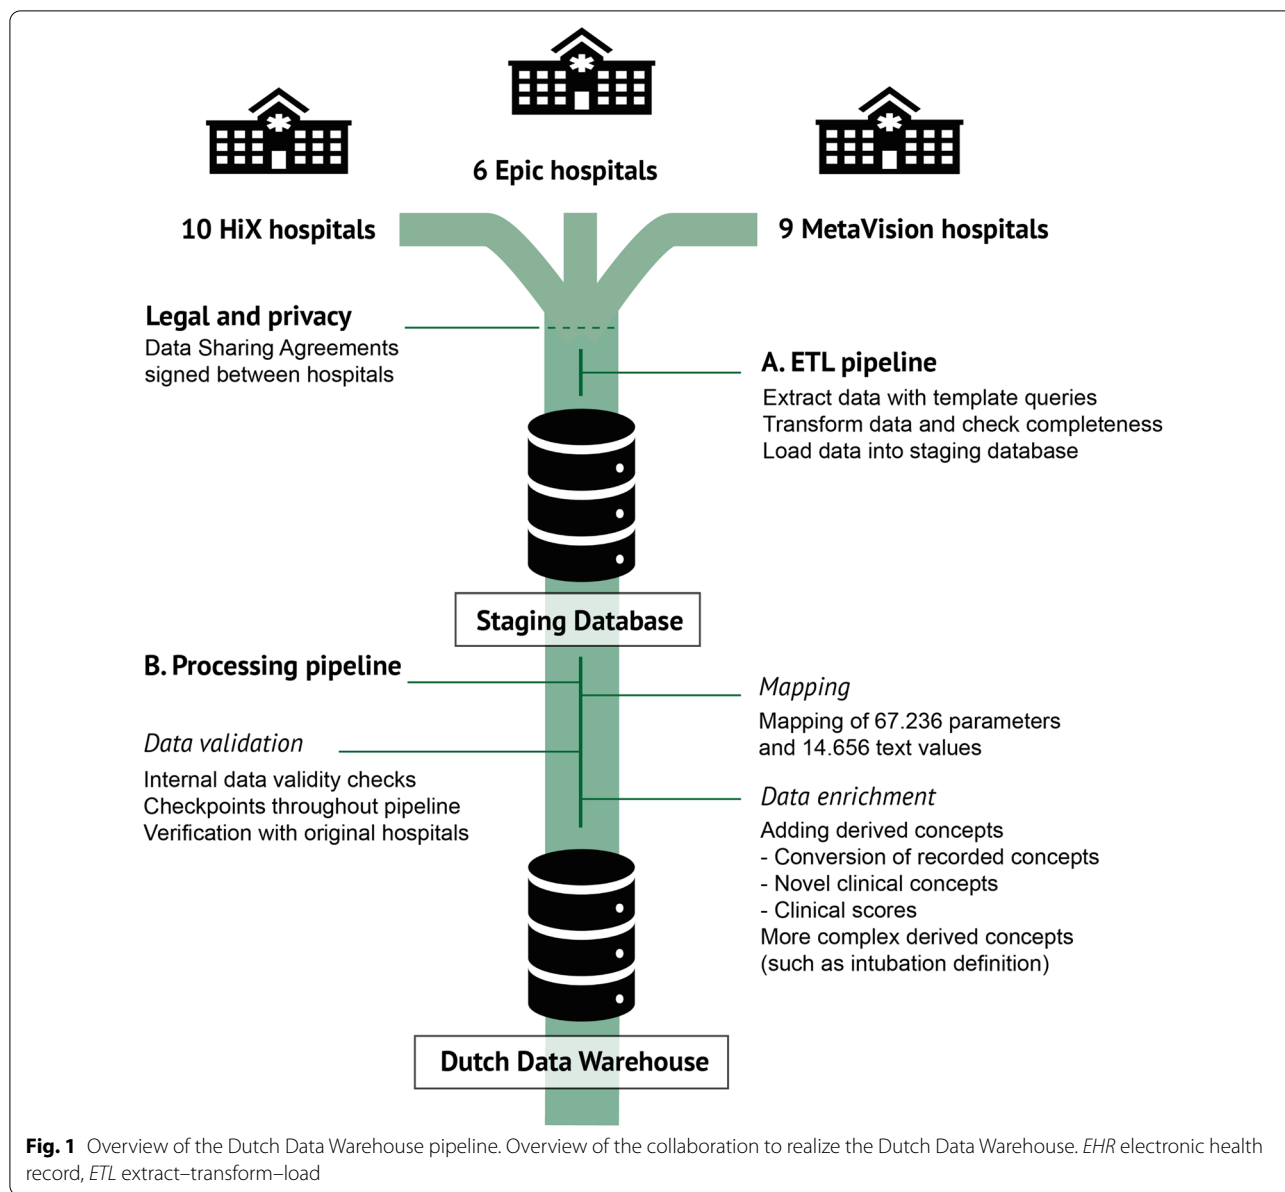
6 Epic hospitals

10 HiX hospitals

9 MetaVision hospitals

Legal and privacy
Data Sharing Agreements signed between hospitals

A. ETL pipeline
Extract data with template queries
Transform data and check completeness
Load data into staging database

Staging Database

B. Processing pipeline

Mapping
Mapping of 67.236 parameters and 14.656 text values

Data validation
Internal data validity checks
Checkpoints throughout pipeline
Verification with original hospitals

Data enrichment
Adding derived concepts
- Conversion of recorded concepts
- Novel clinical concepts
- Clinical scores
More complex derived concepts (such as intubation definition)

Dutch Data Warehouse

Fig. 1 Overview of the Dutch Data Warehouse pipeline. Overview of the collaboration to realize the Dutch Data Warehouse. EHR electronic health record, ETL extract–transform–load